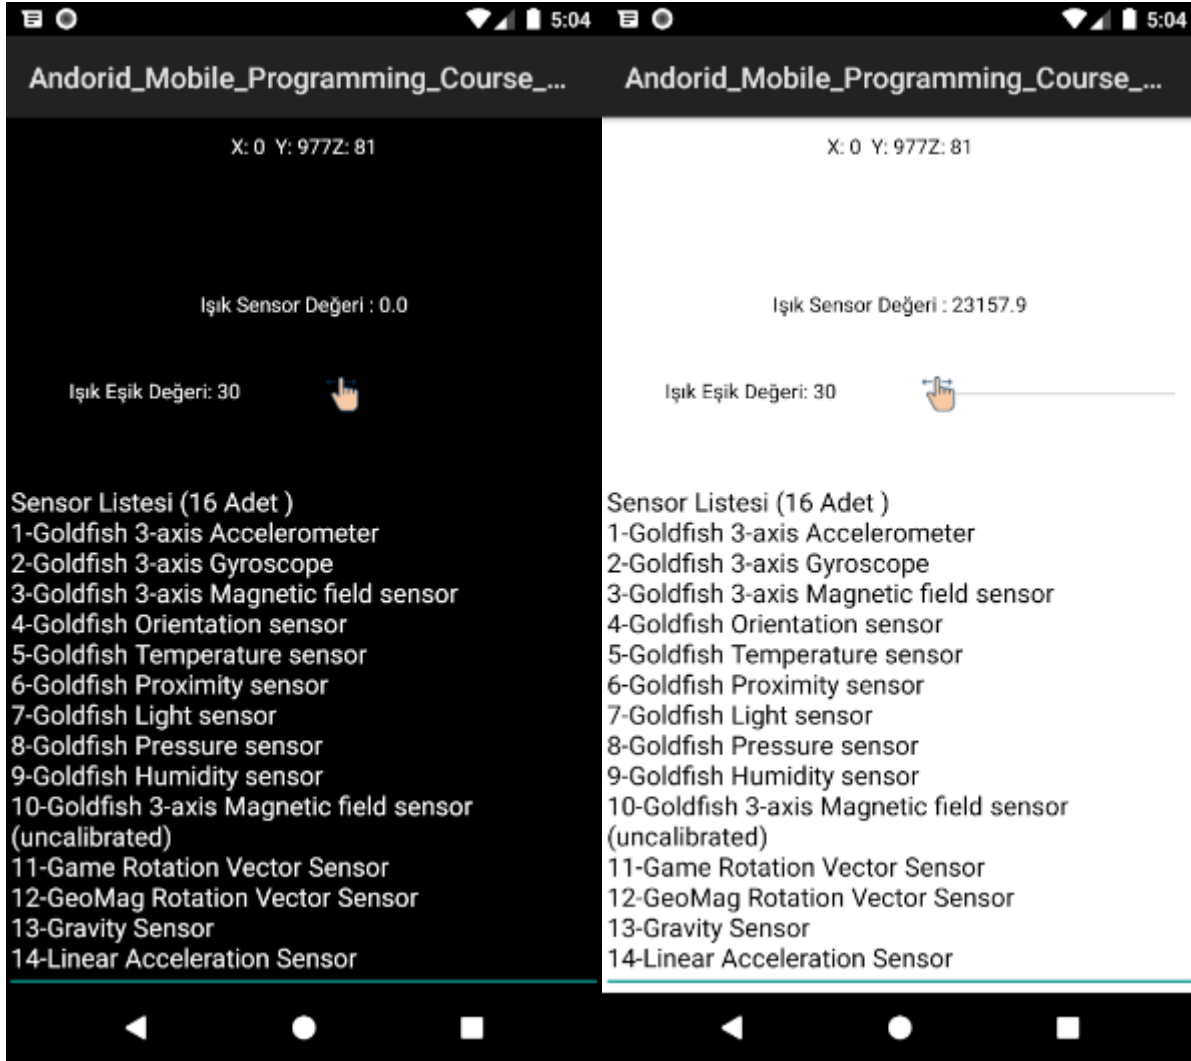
5:04

Andorid_Mobile_Programming_Course_...

X: 0 Y: 977Z: 81

Işık Sensor Değeri : 0.0

Işık Eşik Değeri: 30

Sensor Listesi (16 Adet )
1-Goldfish 3-axis Accelerometer
2-Goldfish 3-axis Gyroscope
3-Goldfish 3-axis Magnetic field sensor
4-Goldfish Orientation sensor
5-Goldfish Temperature sensor
6-Goldfish Proximity sensor
7-Goldfish Light sensor
8-Goldfish Pressure sensor
9-Goldfish Humidity sensor
10-Goldfish 3-axis Magnetic field sensor (uncalibrated)
11-Game Rotation Vector Sensor
12-GeoMag Rotation Vector Sensor
13-Gravity Sensor
14-Linear Acceleration Sensor

5:04

Andorid_Mobile_Programming_Course_...

X: 0 Y: 977Z: 81

Işık Sensor Değeri : 23157.9

Işık Eşik Değeri: 30

Sensor Listesi (16 Adet )
1-Goldfish 3-axis Accelerometer
2-Goldfish 3-axis Gyroscope
3-Goldfish 3-axis Magnetic field sensor
4-Goldfish Orientation sensor
5-Goldfish Temperature sensor
6-Goldfish Proximity sensor
7-Goldfish Light sensor
8-Goldfish Pressure sensor
9-Goldfish Humidity sensor
10-Goldfish 3-axis Magnetic field sensor (uncalibrated)
11-Game Rotation Vector Sensor
12-GeoMag Rotation Vector Sensor
13-Gravity Sensor
14-Linear Acceleration Sensor